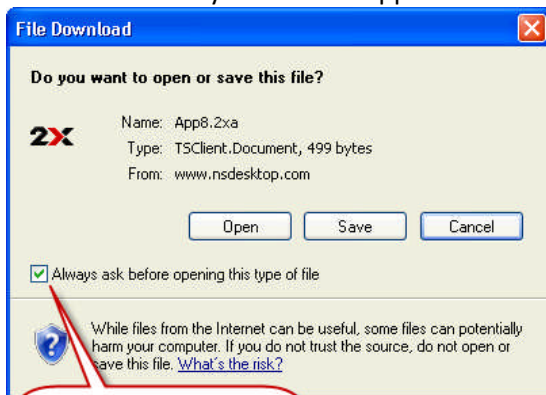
File Download

Do you want to open or save this file?

2X

Name: App8.2xa
Type: TSClient.Document, 499 bytes
From: www.nsdesktop.com

Open Save Cancel

Always ask before opening this type of file

While files from the Internet can be useful, some files can potentially harm your computer. If you do not trust the source, do not open or save this file. What's the risk?